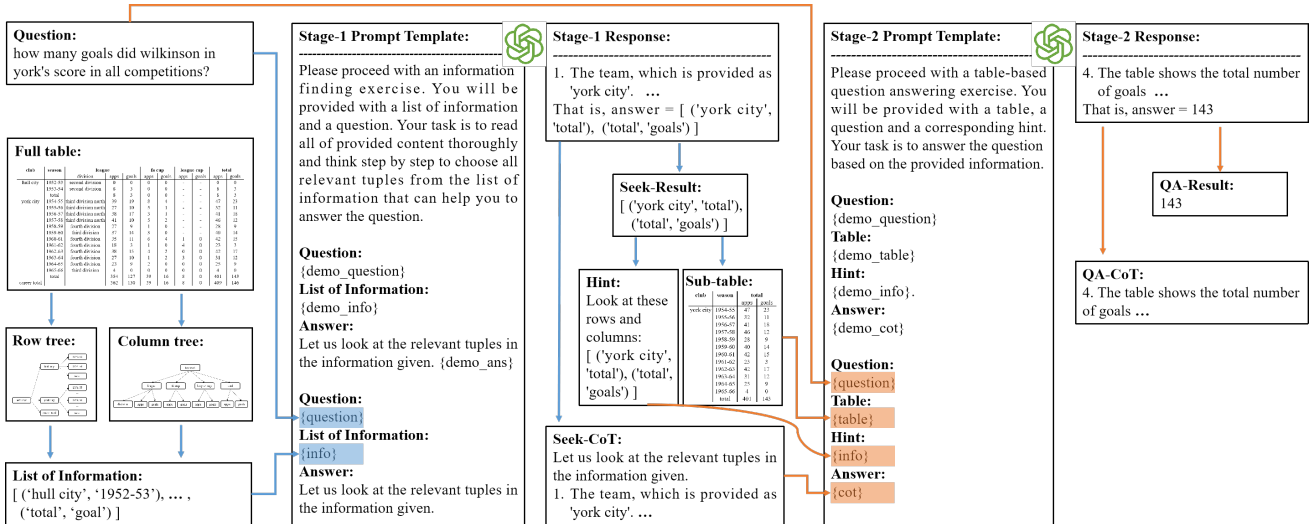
Question:
how many goals did wilkinson in york's score in all competitions?

Full table:

Row tree:

Column tree:

List of Information:
[ ('hull city', '1952-53'), ... , ('total', 'goal') ]

Stage-1 Prompt Template:

Please proceed with an information finding exercise. You will be provided with a list of information and a question. Your task is to read all of provided content thoroughly and think step by step to choose all relevant tuples from the list of information that can help you to answer the question.

Question:
{demo_question}
List of Information:
{demo_info}
Answer:
Let us look at the relevant tuples in the information given. {demo_ans}

Question:
{question}
List of Information:
{info}
Answer:
Let us look at the relevant tuples in the information given.

Stage-1 Response:

1. The team, which is provided as 'york city'. ...
That is, answer = [ ('york city', 'total'), ('total', 'goals') ]

Seek-Result:
[ ('york city', 'total'), ('total', 'goals') ]

Hint:
Look at these rows and columns:
[ ('york city', 'total'), ('total', 'goals') ]

Sub-table:

Seek-CoT:
Let us look at the relevant tuples in the information given.
1. The team, which is provided as 'york city'. ...

Stage-2 Prompt Template:

Please proceed with a table-based question answering exercise. You will be provided with a table, a question and a corresponding hint. Your task is to answer the question based on the provided information.

Question:
{demo_question}
Table:
{demo_table}
Hint:
{demo_info}.
Answer:
{demo_cot}

Question:
{question}
Table:
{table}
Hint:
{info}
Answer:
{cot}

Stage-2 Response:

4. The table shows the total number of goals ...
That is, answer = 143

QA-Result:
143

QA-CoT:
4. The table shows the total number of goals ...